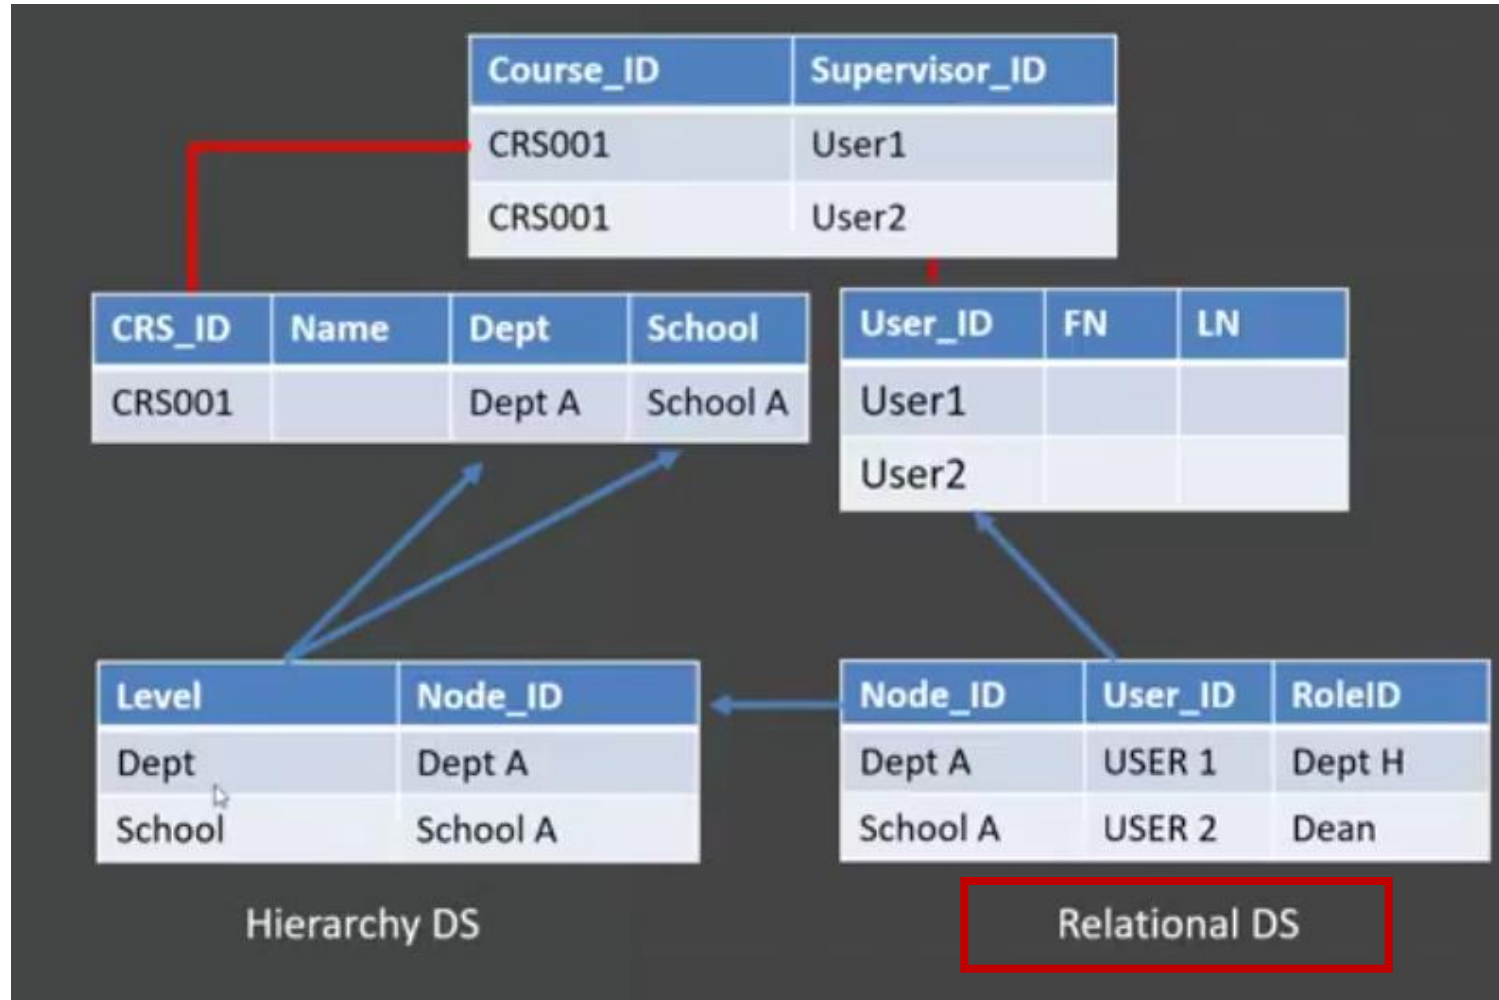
| Course_ID | Supervisor_ID |
|---|---|
| CRS001 | User1 |
| CRS001 | User2 |

| CRS_ID | Name | Dept | School |
|---|---|---|---|
| CRS001 | | Dept A | School A |

| User_ID | FN | LN |
|---|---|---|
| User1 | | |
| User2 | | |

| Level | Node_ID |
|---|---|
| Dept | Dept A |
| School | School A |

| Node_ID | User_ID | RoleID |
|---|---|---|
| Dept A | USER 1 | Dept H |
| School A | USER 2 | Dean |

Hierarchy DS

Relational DS